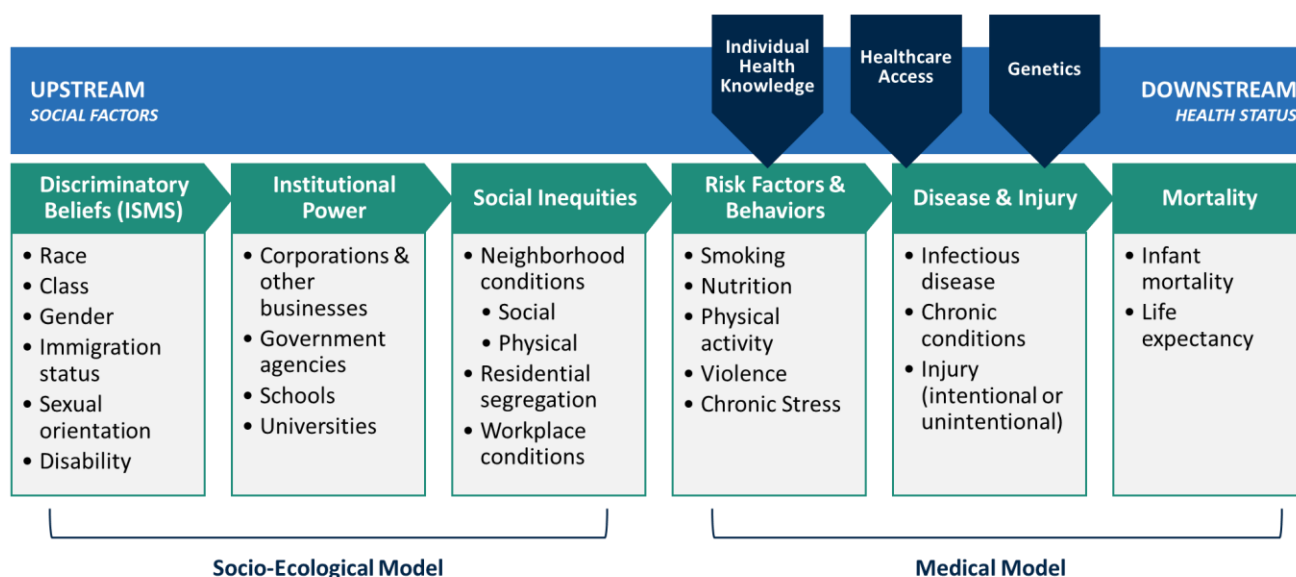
UPSTREAM
SOCIAL FACTORS

Individual Health Knowledge

Healthcare Access

Genetics

DOWNSTREAM
HEALTH STATUS

Discriminatory Beliefs (ISMS)
• Race
• Class
• Gender
• Immigration status
• Sexual orientation
• Disability

Institutional Power
• Corporations & other businesses
• Government agencies
• Schools
• Universities

Social Inequities
• Neighborhood conditions
• Social
• Physical
• Residential segregation
• Workplace conditions

Risk Factors & Behaviors
• Smoking
• Nutrition
• Physical activity
• Violence
• Chronic Stress

Disease & Injury
• Infectious disease
• Chronic conditions
• Injury (intentional or unintentional)

Mortality
• Infant mortality
• Life expectancy

Socio-Ecological Model

Medical Model